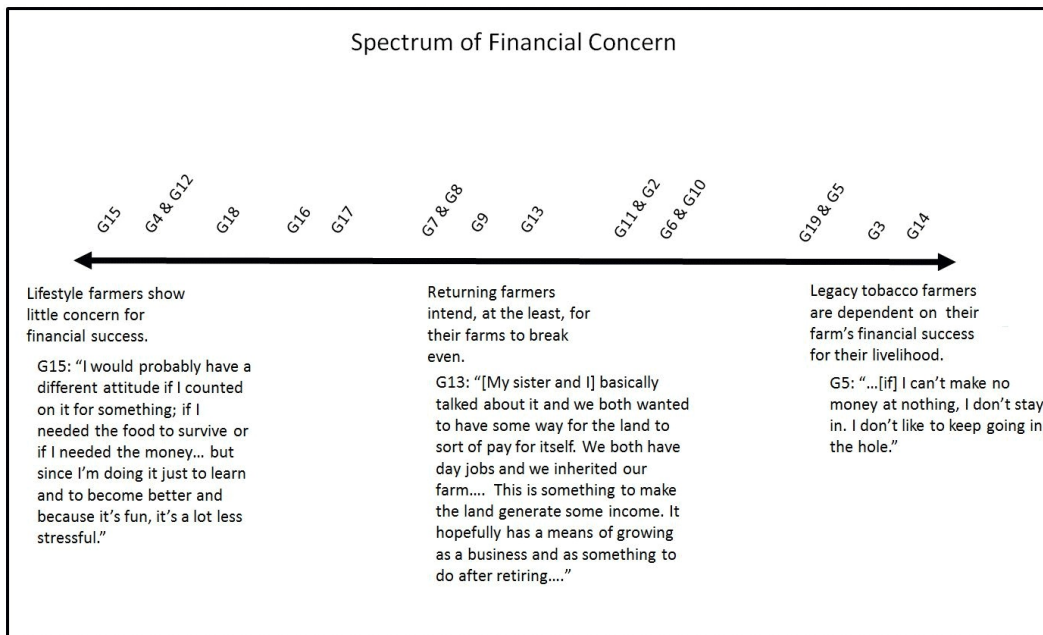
Spectrum of Financial Concern

G15 G4 & G12 G18 G16 G17 G7 & G8 G9 G13 G11 & G2 G6 & G10 G19 & G5 G3 G14

Lifestyle farmers show little concern for financial success.

G15: "I would probably have a different attitude if I counted on it for something; if I needed the food to survive or if I needed the money… but since I'm doing it just to learn and to become better and because it's fun, it's a lot less stressful."

Returning farmers intend, at the least, for their farms to break even.

G13: "[My sister and I] basically talked about it and we both wanted to have some way for the land to sort of pay for itself. We both have day jobs and we inherited our farm…. This is something to make the land generate some income. It hopefully has a means of growing as a business and as something to do after retiring…."

Legacy tobacco farmers are dependent on their farm's financial success for their livelihood.

G5: "…[if] I can't make no money at nothing, I don't stay in. I don't like to keep going in the hole."